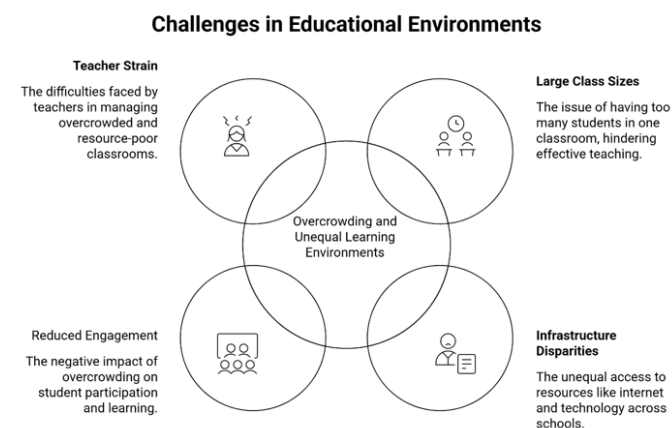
Challenges in Educational Environments

Teacher Strain

The difficulties faced by teachers in managing overcrowded and resource-poor classrooms.

Large Class Sizes

The issue of having too many students in one classroom, hindering effective teaching.

Overcrowding and Unequal Learning Environments

Reduced Engagement

The negative impact of overcrowding on student participation and learning.

Infrastructure Disparities

The unequal access to resources like internet and technology across schools.